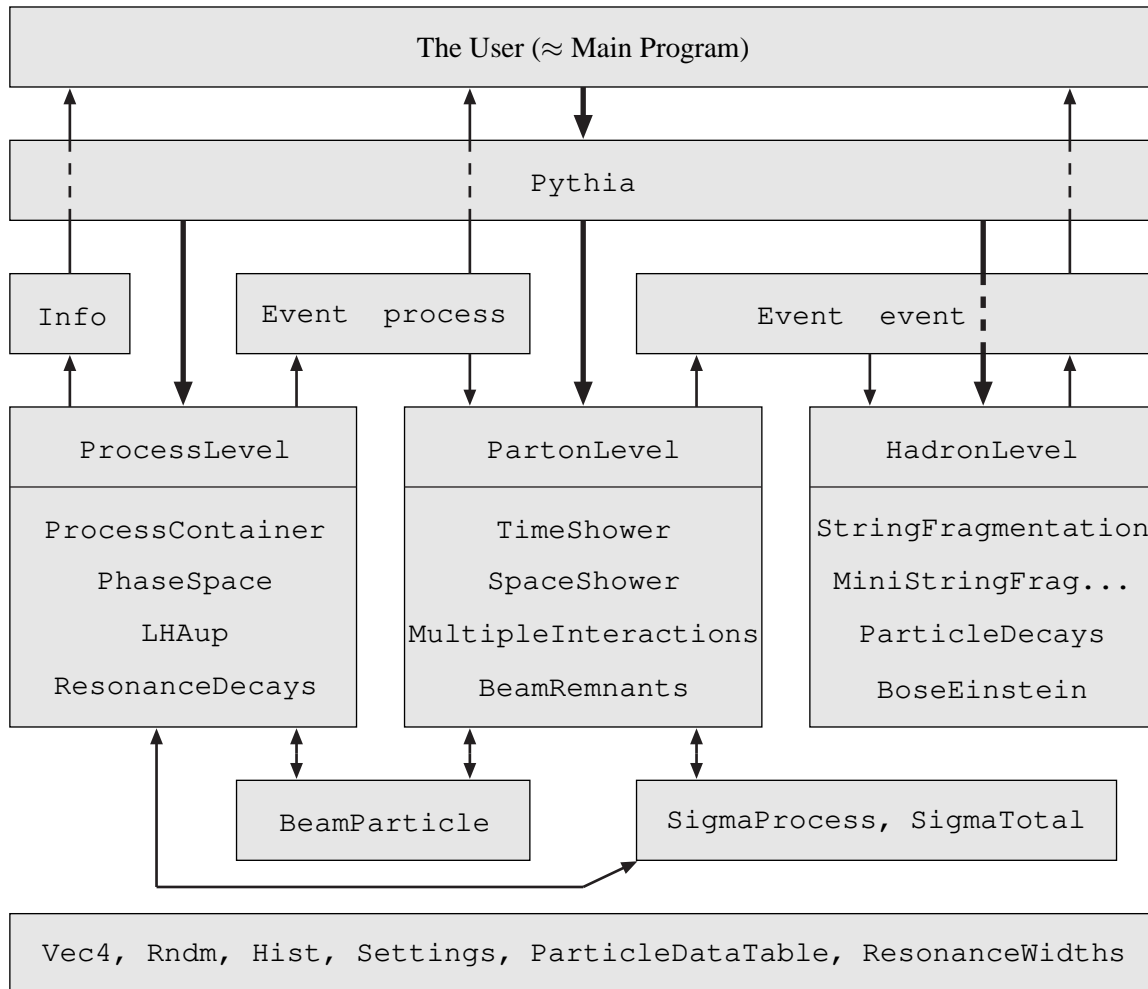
The User ($\approx$ Main Program)

Pythia

Info

Event process

Event event

ProcessLevel

ProcessContainer
PhaseSpace
LHAup
ResonanceDecays

PartonLevel

TimeShower
SpaceShower
MultipleInteractions
BeamRemnants

HadronLevel

StringFragmentation
MiniStringFrag...
ParticleDecays
BoseEinstein

BeamParticle

SigmaProcess, SigmaTotal

Vec4, Rndm, Hist, Settings, ParticleDataTable, ResonanceWidths